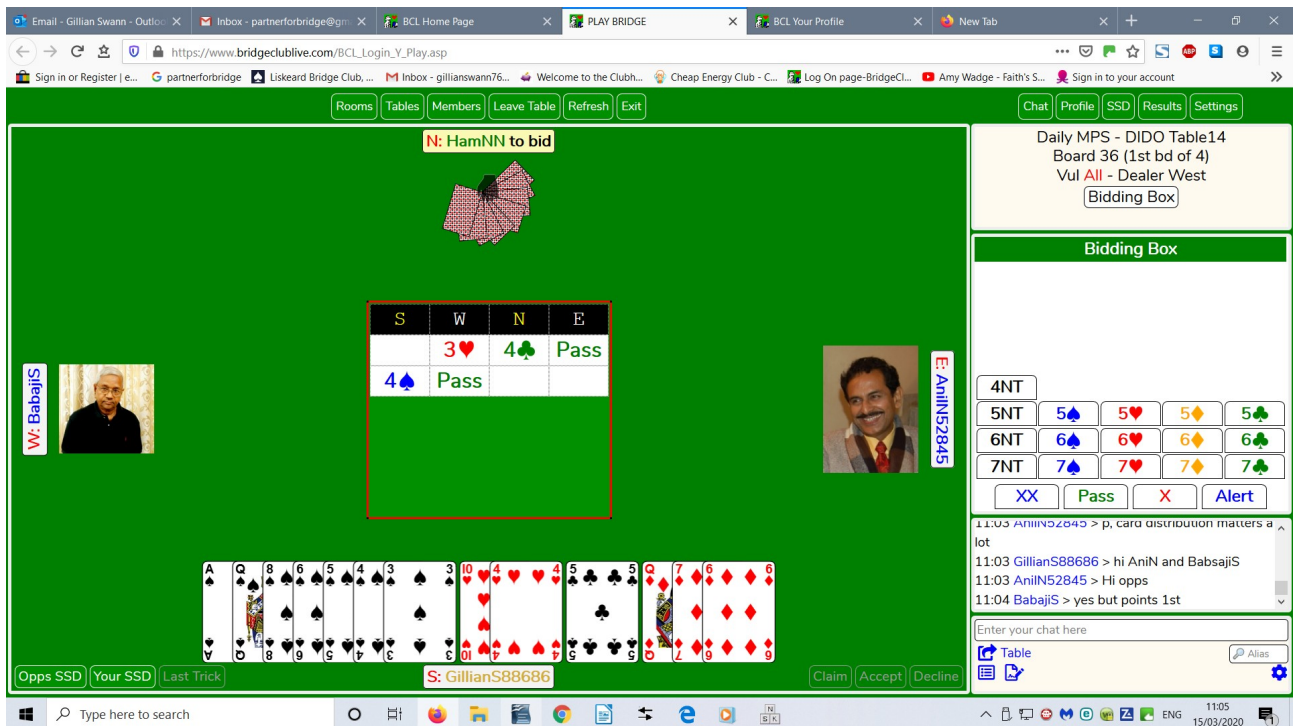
Email - Gillian Swann - Outloo | Inbox - partnerforbridge@gm | BCL Home Page | PLAY BRIDGE | BCL Your Profile | New Tab

https://www.bridgeclublive.com/BCL_Login_Y_Play.asp

Sign in or Register | e... | partnerforbridge | Liskeard Bridge Club, ... | Inbox - gillianswann76... | Welcome to the Clubh... | Cheap Energy Club - C... | Log On page-BridgeCl... | Amy Wadge - Faith's S... | Sign in to your account

Rooms | Tables | Members | Leave Table | Refresh | Exit

Chat | Profile | SSD | Results | Settings

N: HamNN to bid

Daily MPS - DIDO Table14
Board 36 (1st bd of 4)
Vul All - Dealer West
Bidding Box

| S | W | N | E |
|---|---|---|---|
| | 3♥ | 4♣ | Pass |
| 4♠ | Pass | | |

W: BabajiS

E: AnilN52845

Bidding Box

4NT
5NT 5♠ 5♥ 5♦ 5♣
6NT 6♠ 6♥ 6♦ 6♣
7NT 7♠ 7♥ 7♦ 7♣
XX Pass X Alert

11:03 AnilN52845 > p, card distribution matters a lot
11:03 GillianS88686 > hi AniN and BabsajiS
11:03 AnilN52845 > Hi opps
11:04 BabajiS > yes but points 1st

Enter your chat here

Table

Alias

Opps SSD | Your SSD | Last Trick

S: GillianS88686

Claim | Accept | Decline

Type here to search

ENG 11:05 15/03/2020